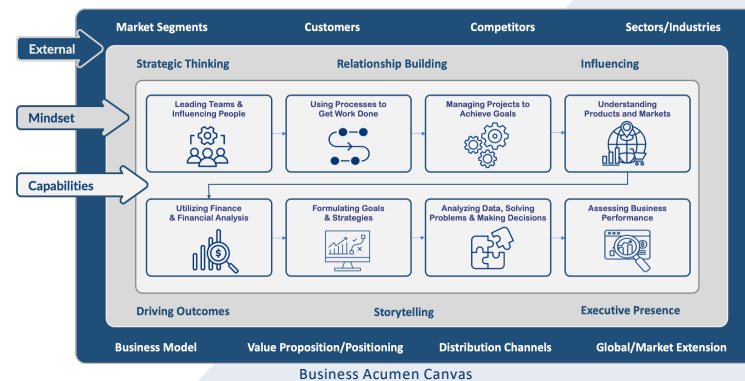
Market Segments
Customers
Competitors
Sectors/Industries

External

Strategic Thinking
Relationship Building
Influencing

Mindset

Leading Teams & Influencing People
Using Processes to Get Work Done
Managing Projects to Achieve Goals
Understanding Products and Markets

Capabilities

Utilizing Finance & Financial Analysis
Formulating Goals & Strategies
Analyzing Data, Solving Problems & Making Decisions
Assessing Business Performance

Driving Outcomes
Storytelling
Executive Presence

Business Model
Value Proposition/Positioning
Distribution Channels
Global/Market Extension

Business Acumen Canvas